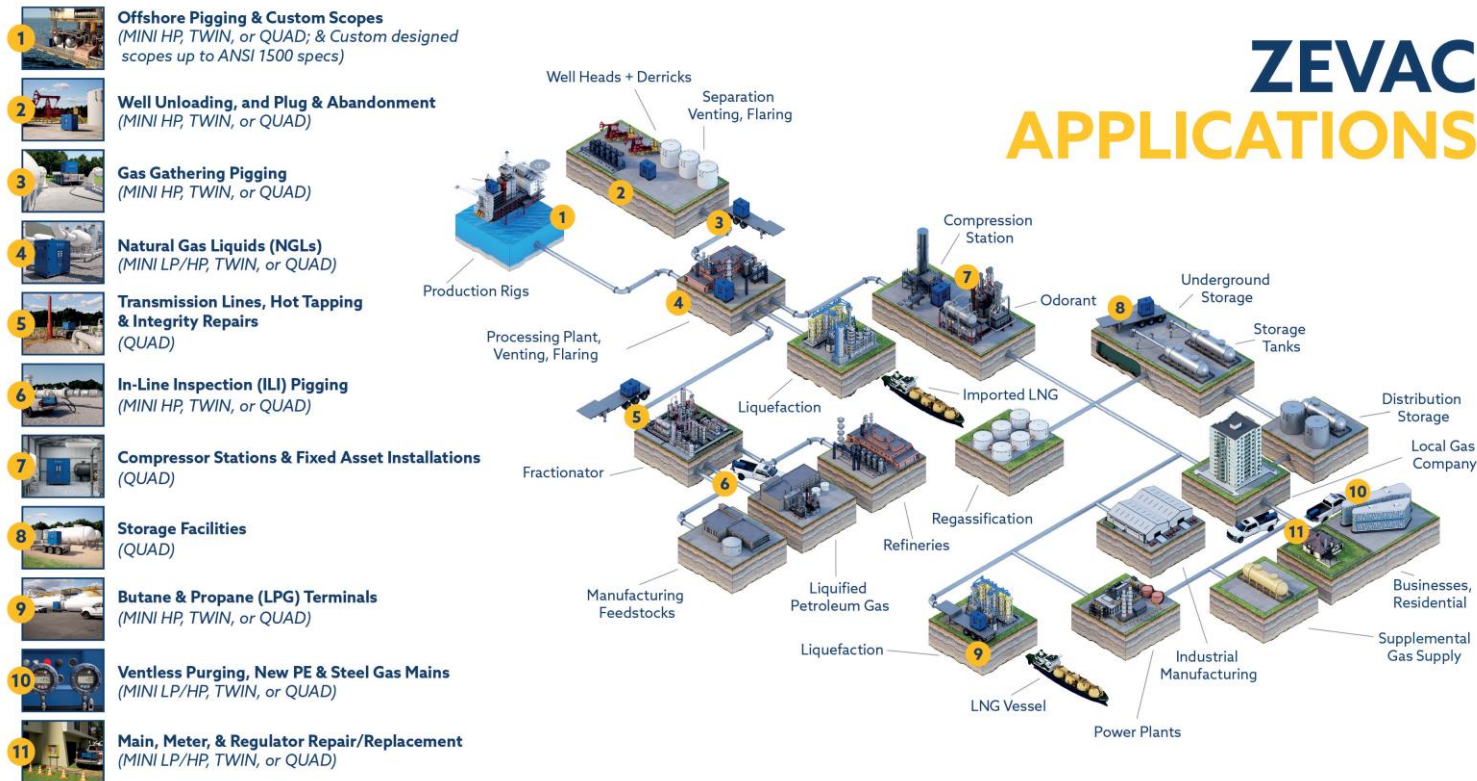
1 Offshore Pigging & Custom Scopes
(MINI HP, TWIN, or QUAD; & Custom designed scopes up to ANSI 1500 specs)

2 Well Unloading, and Plug & Abandonment
(MINI HP, TWIN, or QUAD)

3 Gas Gathering Pigging
(MINI HP, TWIN, or QUAD)

4 Natural Gas Liquids (NGLs)
(MINI LP/HP, TWIN, or QUAD)

5 Transmission Lines, Hot Tapping & Integrity Repairs
(QUAD)

6 In-Line Inspection (ILI) Pigging
(MINI HP, TWIN, or QUAD)

7 Compressor Stations & Fixed Asset Installations
(QUAD)

8 Storage Facilities
(QUAD)

9 Butane & Propane (LPG) Terminals
(MINI HP, TWIN, or QUAD)

10 Ventless Purging, New PE & Steel Gas Mains
(MINI LP/HP, TWIN, or QUAD)

11 Main, Meter, & Regulator Repair/Replacement
(MINI LP/HP, TWIN, or QUAD)

ZEVAC
APPLICATIONS

Well Heads + Derricks
Separation Venting, Flaring
2
3
1
Production Rigs
4
Processing Plant, Venting, Flaring
Compression Station
7
Odorant
8
Underground Storage
Storage Tanks
Liquefaction
Imported LNG
5
Fractionator
6
Refineries
Regassification
Distribution Storage
Local Gas Company
10
11
Manufacturing Feedstocks
Liquified Petroleum Gas
Businesses, Residential
Supplemental Gas Supply
Liquefaction
9
Industrial Manufacturing
LNG Vessel
Power Plants